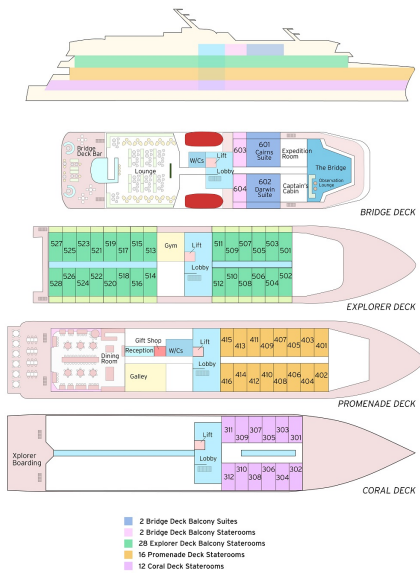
Bridge Deck Bar
Lounge
W/Cs
Lift
Lobby
603
604
601 Cairns Suite
602 Darwin Suite
Expedition Room
Captain's Cabin
The Bridge
Observation Lounge
BRIDGE DECK

527 525 523 521 519 517 515 513
528 526 524 522 520 518 516 514
Gym
Lift
Lobby
511 509 507 505 503 501
512 510 508 506 504 502
EXPLORER DECK

Dining Room
Gift Shop
Reception
W/Cs
Galley
Lift
Lobby
415 413 411 409 407 405 403 401
416 414 412 410 408 406 404 402
PROMENADE DECK

Xplorer Boarding
Lift
Lobby
311 309 307 305 303 301
312 310 308 306 304 302
CORAL DECK

2 Bridge Deck Balcony Suites
2 Bridge Deck Balcony Staterooms
28 Explorer Deck Balcony Staterooms
16 Promenade Deck Staterooms
12 Coral Deck Staterooms